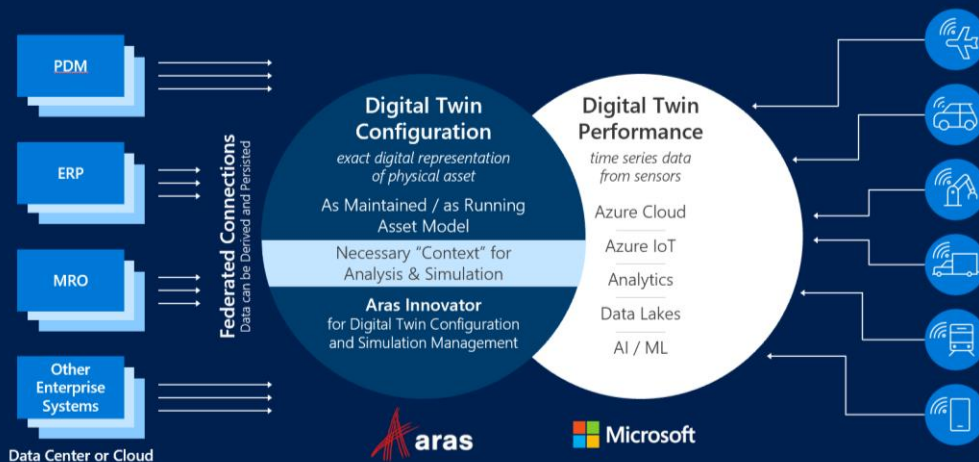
PDM

ERP

MRO

Other Enterprise Systems

Data Center or Cloud

Federated Connections
Data can be Derived and Persisted

Digital Twin Configuration
exact digital representation of physical asset

As Maintained / as Running Asset Model

Necessary "Context" for Analysis & Simulation

Aras Innovator
for Digital Twin Configuration and Simulation Management

Digital Twin Performance
time series data from sensors

Azure Cloud

Azure IoT

Analytics

Data Lakes

AI / ML

Aras

Microsoft